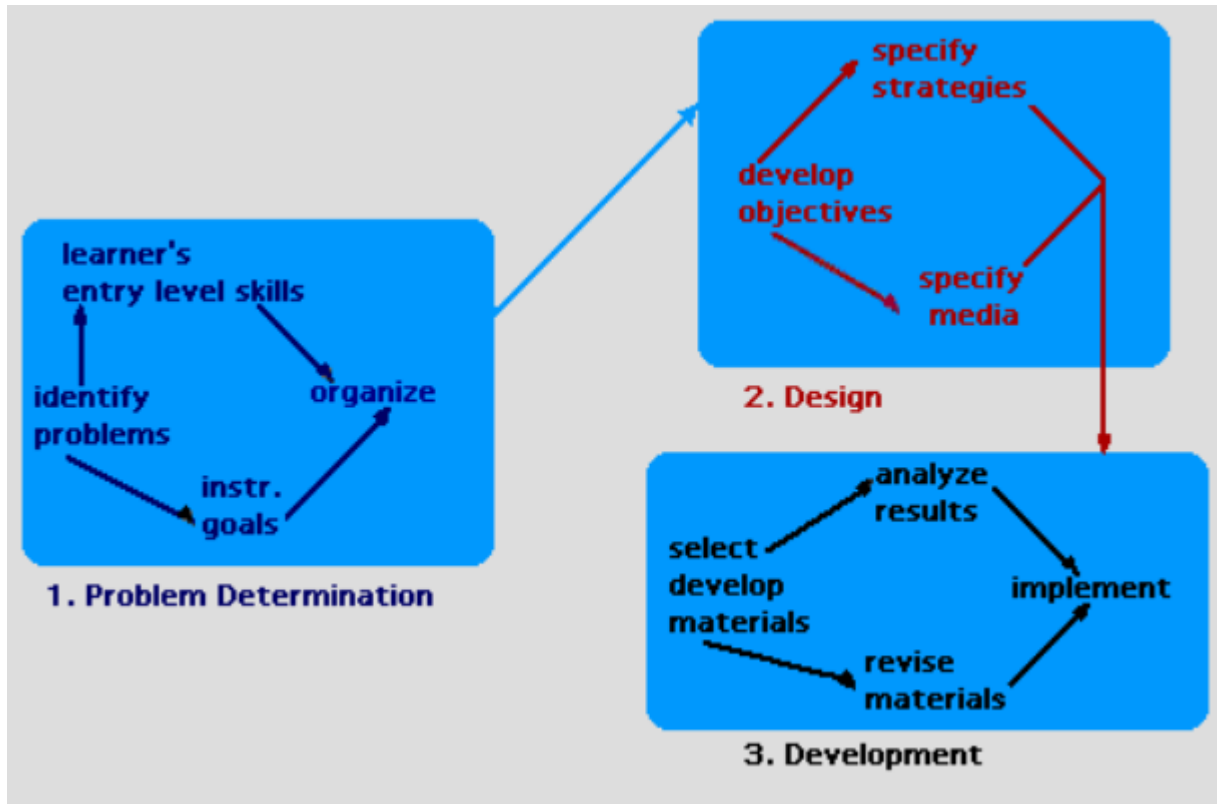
learner's entry level skills

identify problems

organize

instr. goals

1. Problem Determination

specify strategies

develop objectives

specify media

2. Design

analyze results

select develop materials

implement

revise materials

3. Development